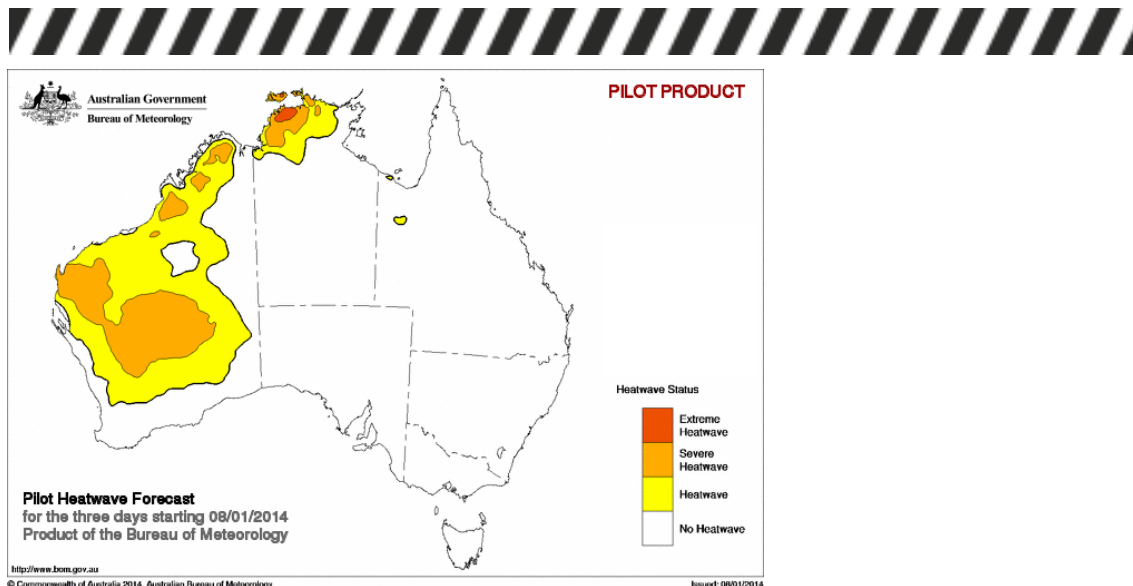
Australian Government
Bureau of Meteorology

PILOT PRODUCT

Heatwave Status

Extreme Heatwave
Severe Heatwave
Heatwave
No Heatwave

Pilot Heatwave Forecast
for the three days starting 08/01/2014
Product of the Bureau of Meteorology

http://www.bom.gov.au
© Commonwealth of Australia 2014, Australian Bureau of Meteorology
Issued: 08/01/2014